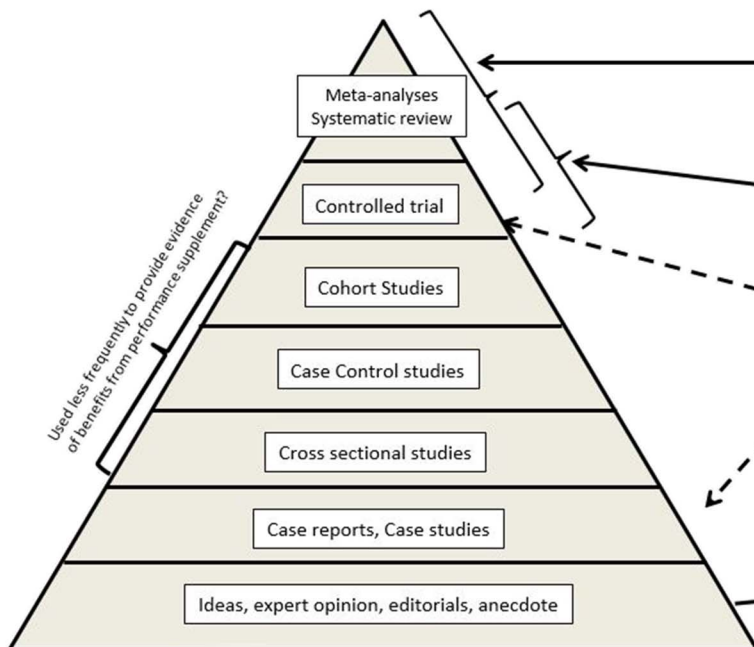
Meta-analyses
Systematic review

Controlled trial

Cohort Studies

Case Control studies

Cross sectional studies

Case reports, Case studies

Ideas, expert opinion, editorials, anecdote

Used less frequently to provide evidence of benefits from performance supplement?